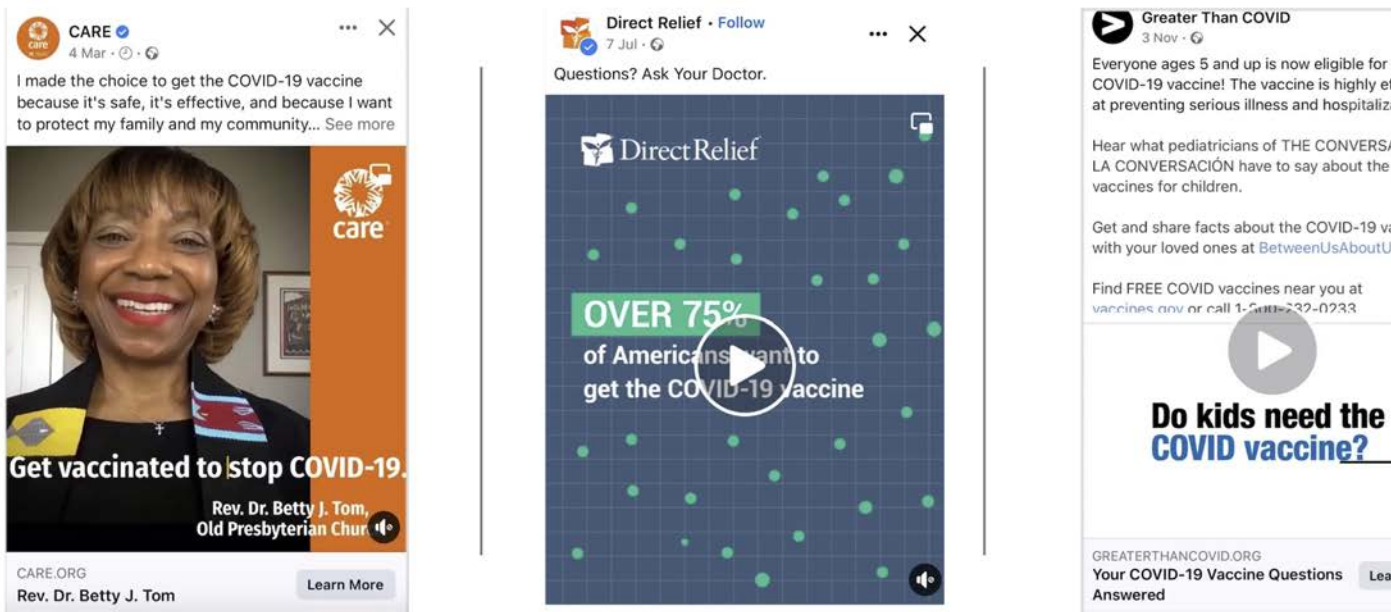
CARE
4 Mar ·

I made the choice to get the COVID-19 vaccine because it's safe, it's effective, and because I want to protect my family and my community... See more

care

Get vaccinated to stop COVID-19.

Rev. Dr. Betty J. Tom, Old Presbyterian Chur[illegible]

CARE.ORG
Rev. Dr. Betty J. Tom

Learn More

Direct Relief · Follow
7 Jul ·

Questions? Ask Your Doctor.

DirectRelief

OVER 75%
of Americans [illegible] to get the CO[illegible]-19 vaccine

Greater Than COVID
3 Nov ·

Everyone ages 5 and up is now eligible for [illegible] COVID-19 vaccine! The vaccine is highly e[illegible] at preventing serious illness and hospitaliz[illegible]

Hear what pediatricians of THE CONVERS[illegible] LA CONVERSACIÓN have to say about the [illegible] vaccines for children.

Get and share facts about the COVID-19 v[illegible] with your loved ones at BetweenUsAboutU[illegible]

Find FREE COVID vaccines near you at vaccines.gov or call 1-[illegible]-0233

Do kids need the COVID vaccine?

GREATERTHANCOVID.ORG
Your COVID-19 Vaccine Questions Answered

Lea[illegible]